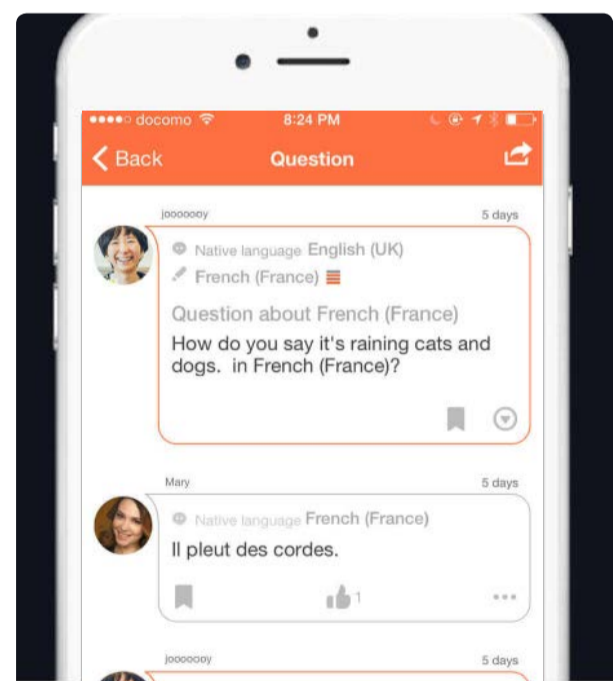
●●●●○ docomo 8:24 PM

Back Question

joooooy 5 days

Native language English (UK)

French (France)

Question about French (France)

How do you say it's raining cats and dogs. in French (France)?

Mary 5 days

Native language French (France)

Il pleut des cordes.

1

joooooy 5 days